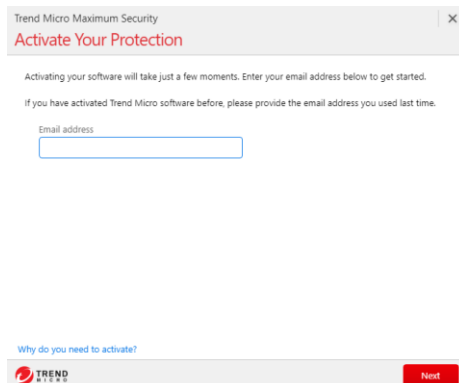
Trend Micro Maximum Security

Activate Your Protection

Activating your software will take just a few moments. Enter your email address below to get started.

If you have activated Trend Micro software before, please provide the email address you used last time.

Email address

Why do you need to activate?

TREND MICRO

Next